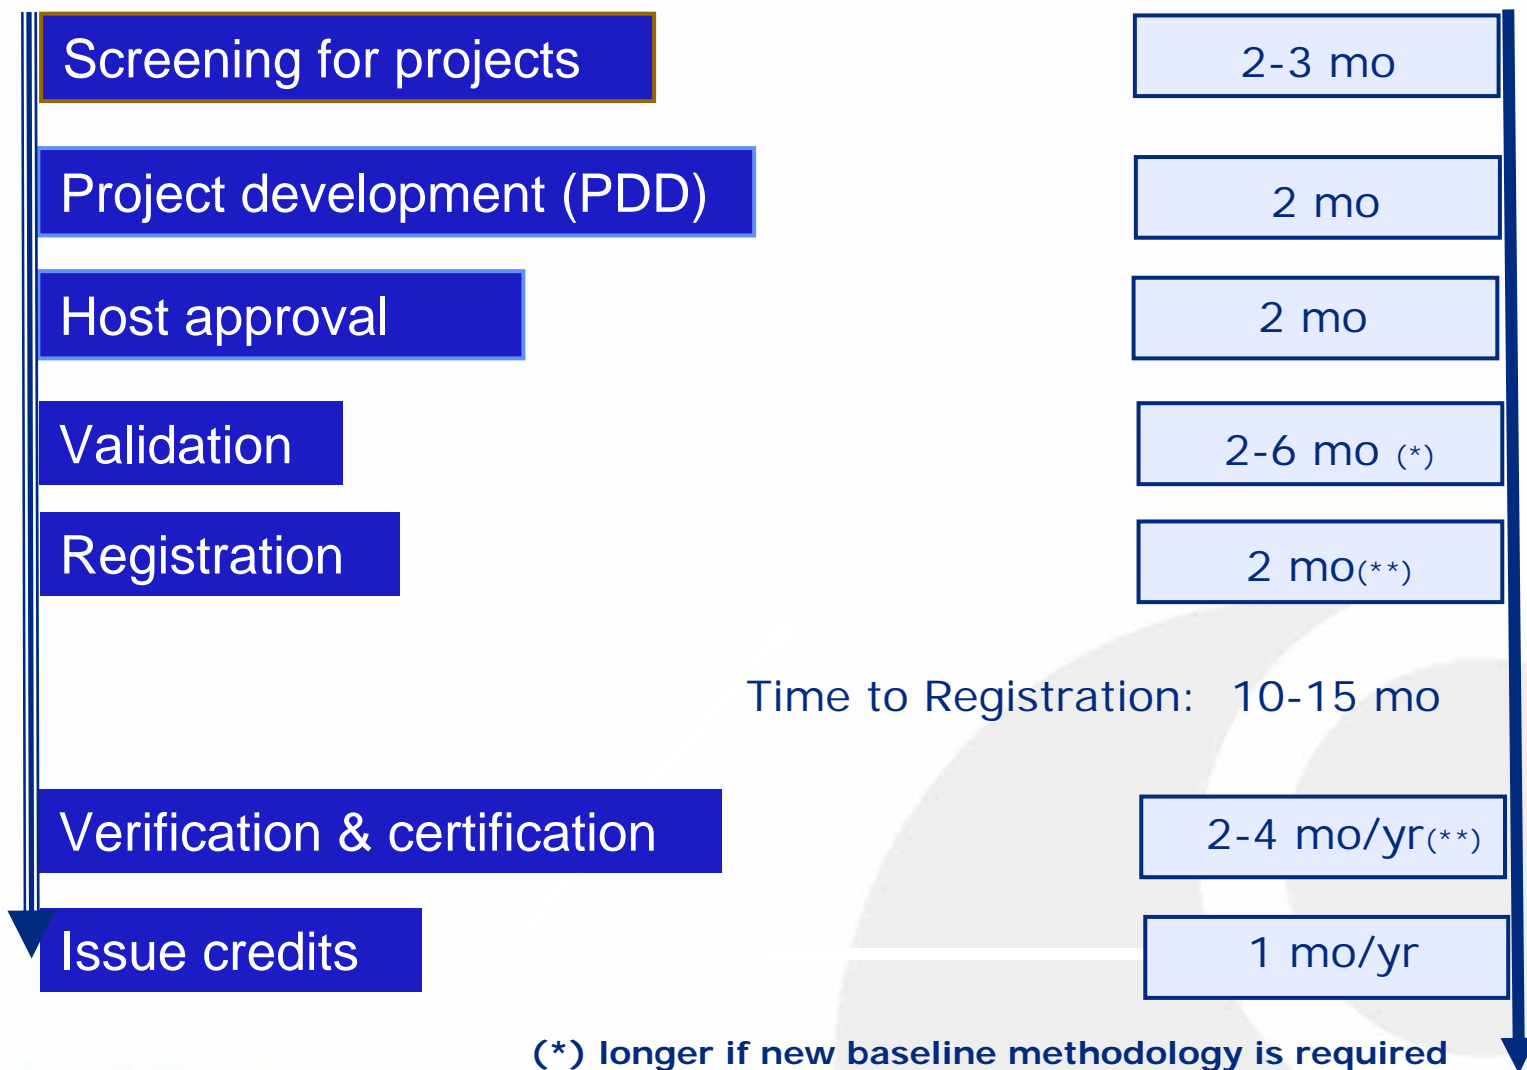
Screening for projects

2-3 mo

Project development (PDD)

2 mo

Host approval

2 mo

Validation

2-6 mo (*)

Registration

2 mo(**)

Time to Registration: 10-15 mo

Verification & certification

2-4 mo/yr(**)

Issue credits

1 mo/yr

(*) longer if new baseline methodology is required